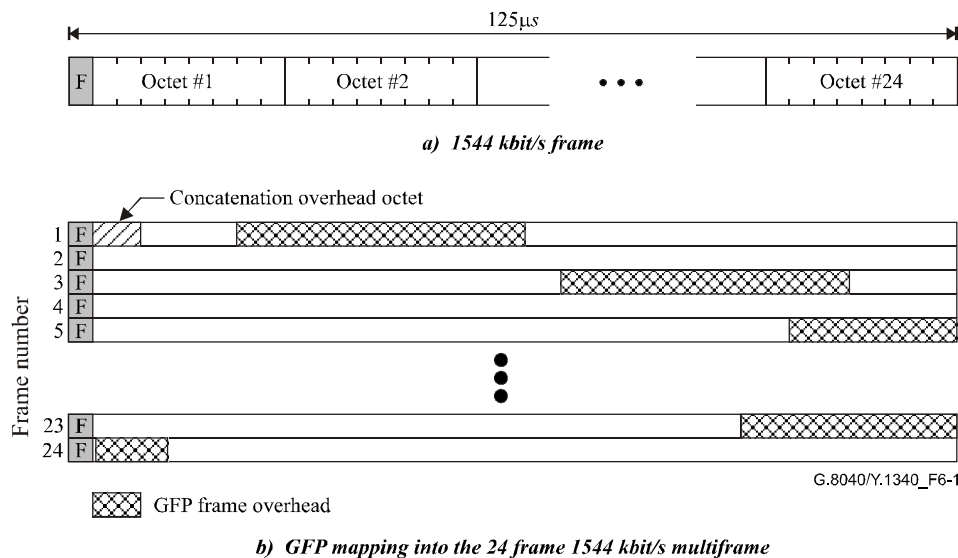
125μs

F Octet #1 Octet #2 • • • Octet #24

a) 1544 kbit/s frame

Concatenation overhead octet

Frame number

1 F
2 F
3 F
4 F
5 F
23 F
24 F

G.8040/Y.1340_F6-1

GFP frame overhead

b) GFP mapping into the 24 frame 1544 kbit/s multiframe